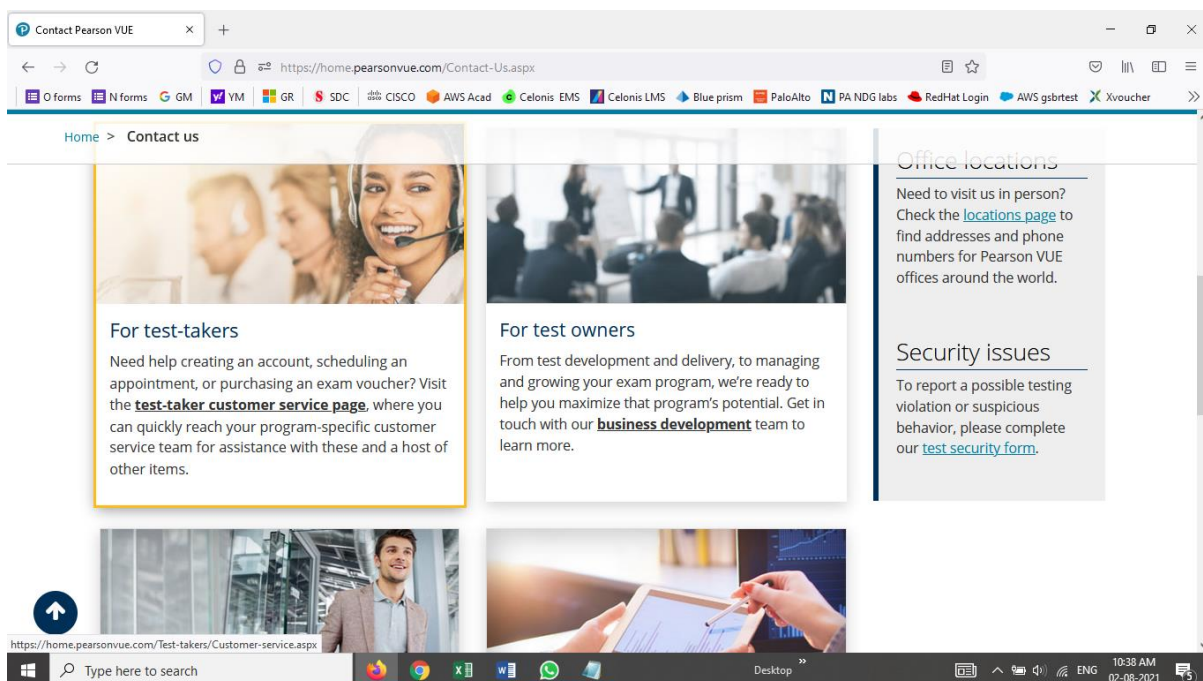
Contact Pearson VUE

https://home.pearsonvue.com/Contact-Us.aspx

O forms N forms GM YM GR SDC CISCO AWS Acad Celonis EMS Celonis LMS Blue prism PaloAlto PA NDG labs RedHat Login AWS gsbrtest Xvoucher

Home > Contact us

Office locations

Need to visit us in person? Check the locations page to find addresses and phone numbers for Pearson VUE offices around the world.

For test-takers

Need help creating an account, scheduling an appointment, or purchasing an exam voucher? Visit the test-taker customer service page, where you can quickly reach your program-specific customer service team for assistance with these and a host of other items.

For test owners

From test development and delivery, to managing and growing your exam program, we're ready to help you maximize that program's potential. Get in touch with our business development team to learn more.

Security issues

To report a possible testing violation or suspicious behavior, please complete our test security form.

https://home.pearsonvue.com/Test-takers/Customer-service.aspx

Type here to search

Desktop

ENG 10:38 AM 02-08-2021